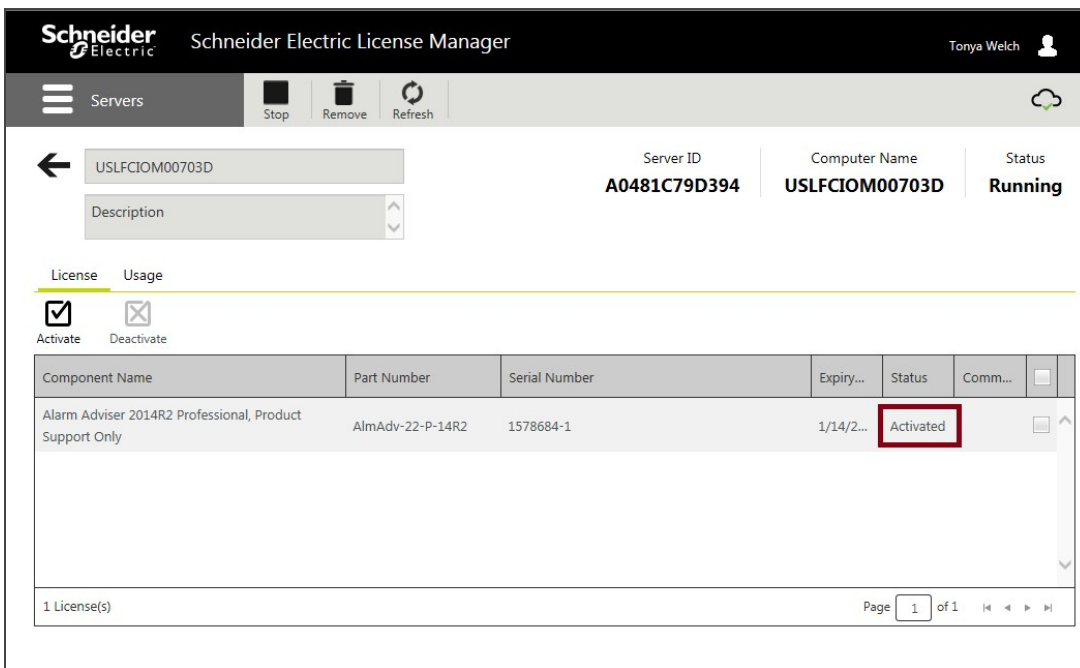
Schneider Electric Schneider Electric License Manager Tonya Welch

Servers Stop Remove Refresh

USLFCIOM00703D

Description

Server ID
A0481C79D394

Computer Name
USLFCIOM00703D

Status
Running

License Usage

Activate Deactivate

| Component Name | Part Number | Serial Number | Expiry... | Status | Comm... |
|---|---|---|---|---|---|
| Alarm Adviser 2014R2 Professional, Product Support Only | AlmAdv-22-P-14R2 | 1578684-1 | 1/14/2... | Activated | |

1 License(s)

Page 1 of 1